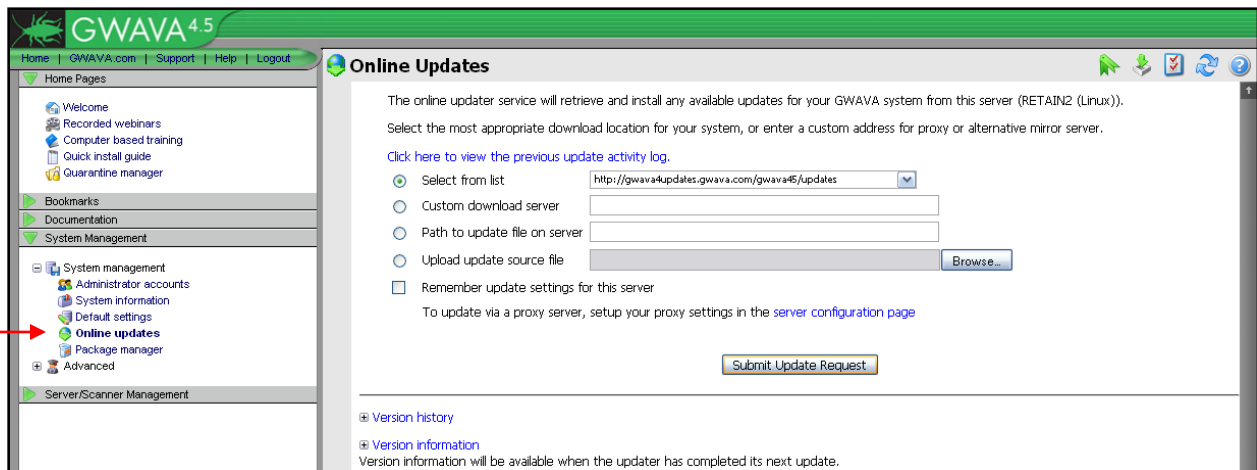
GWAVA 4.5

Home | GWAVA.com | Support | Help | Logout

Home Pages

Welcome
Recorded webinars
Computer based training
Quick install guide
Quarantine manager

Bookmarks

Documentation

System Management

System management
Administrator accounts
System information
Default settings
Online updates
Package manager
Advanced

Server/Scanner Management

Online Updates

The online updater service will retrieve and install any available updates for your GWAVA system from this server (RETAIN2 (Linux)).

Select the most appropriate download location for your system, or enter a custom address for proxy or alternative mirror server.

Click here to view the previous update activity log.

Select from list http://gwava4updates.gwava.com/gwava45/updates

Custom download server

Path to update file on server

Upload update source file Browse...

Remember update settings for this server

To update via a proxy server, setup your proxy settings in the server configuration page

Submit Update Request

Version history

Version information

Version information will be available when the updater has completed its next update.